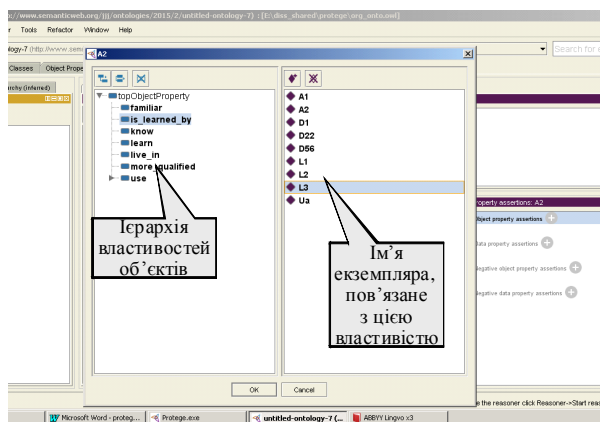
c://www.semanticweb.org/jjj/ontologies/2015/2/untitled-ontology-7) : [E:\dbss_shared\protege\org_onto.owl]

r Tools Refactor Window Help

ology-7 (http://www.seman

Classes Object Prope

perty (inferred)

A2

topObjectProperty
familiar
is_learned_by
know
learn
live_in
more_qualified
use

A1
A2
D1
D22
D56
L1
L2
L3
Ua

Ієрархія властивостей об'єктів

Ім'я екземпляра, пов'язане з цією властивістю

OK Cancel

Search for

roperty assertions: A2

Object property assertions

Data property assertions

Negative object property assertions

Negative data property assertions

he reasoner click Reasoner->Start reaso

Microsoft Word - proteg... Protege.exe untitled-ontology-7 (... ABBYY Lingvo x3